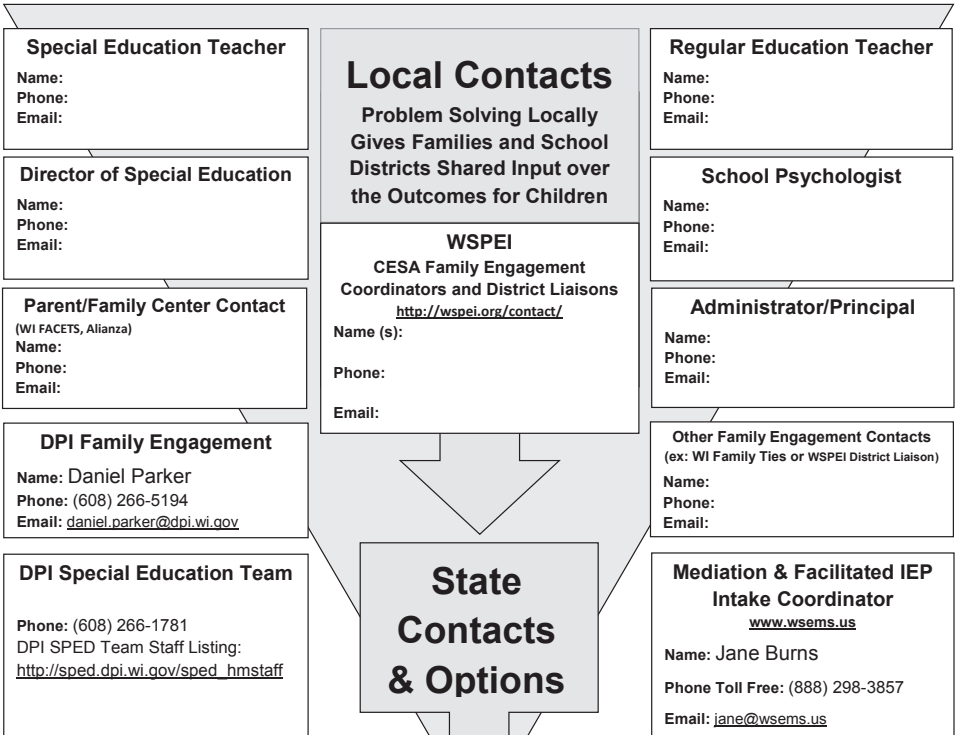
Special Education Teacher
Name:
Phone:
Email:

Director of Special Education
Name:
Phone:
Email:

Parent/Family Center Contact
(WI FACETS, Alianza)
Name:
Phone:
Email:

DPI Family Engagement
Name: Daniel Parker
Phone: (608) 266-5194
Email: daniel.parker@dpi.wi.gov

DPI Special Education Team
Phone: (608) 266-1781
DPI SPED Team Staff Listing:
http://sped.dpi.wi.gov/sped_hmstaff

Local Contacts
Problem Solving Locally Gives Families and School Districts Shared Input over the Outcomes for Children

WSPEI
CESA Family Engagement Coordinators and District Liaisons
http://wspei.org/contact/
Name (s):

Phone:

Email:

State Contacts & Options

Regular Education Teacher
Name:
Phone:
Email:

School Psychologist
Name:
Phone:
Email:

Administrator/Principal
Name:
Phone:
Email:

Other Family Engagement Contacts
(ex: WI Family Ties or WSPEI District Liaison)
Name:
Phone:
Email:

Mediation & Facilitated IEP Intake Coordinator
www.wsems.us
Name: Jane Burns
Phone Toll Free: (888) 298-3857
Email: jane@wsems.us